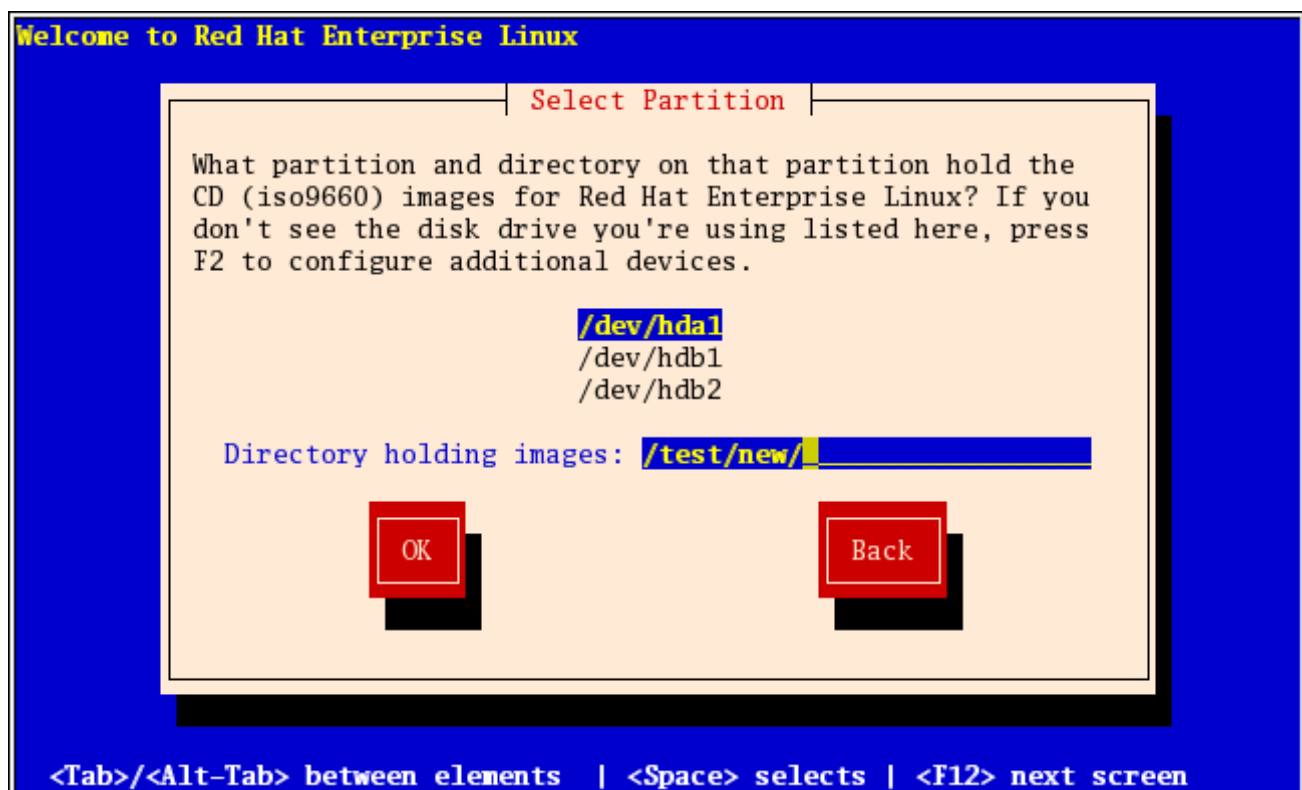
Welcome to Red Hat Enterprise Linux

Select Partition

What partition and directory on that partition hold the CD (iso9660) images for Red Hat Enterprise Linux? If you don't see the disk drive you're using listed here, press F2 to configure additional devices.

/dev/hda1
/dev/hdb1
/dev/hdb2

Directory holding images: /test/new/

OK

Back

<Tab>/<Alt-Tab> between elements | <Space> selects | <F12> next screen